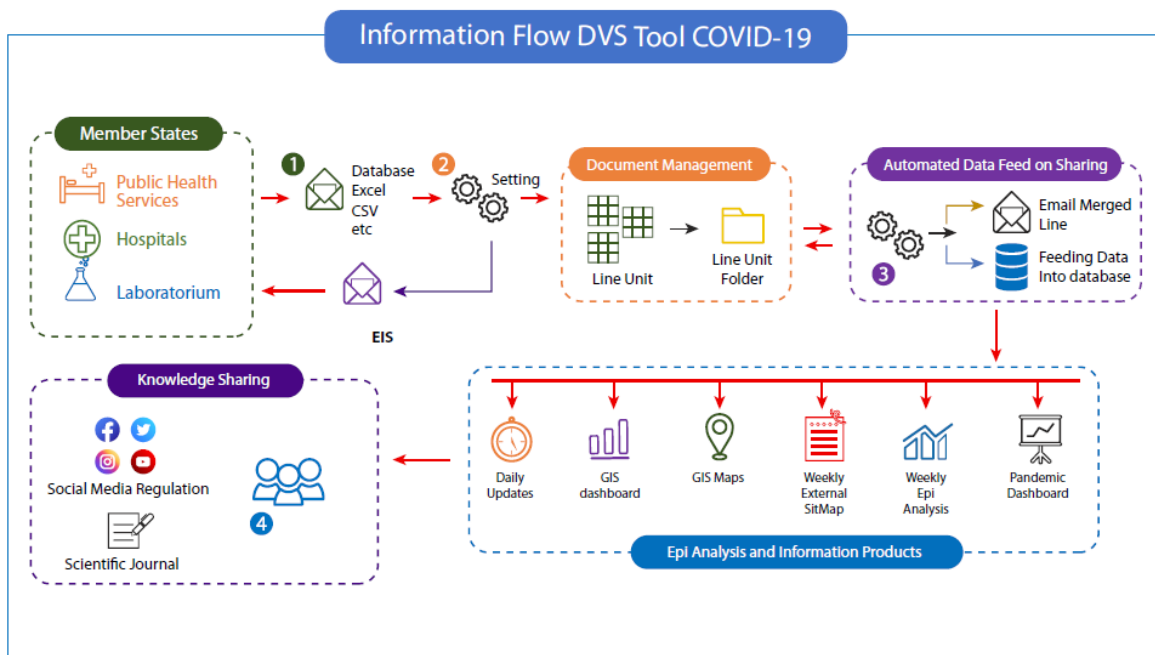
Information Flow DVS Tool COVID-19

Member States

Public Health Services

Hospitals

Laboratorium

1

Database
Excel
CSV
etc

2

Setting

EIS

Document Management

Line Unit

Line Unit Folder

Automated Data Feed on Sharing

Email Merged Line

Feeding Data Into database

3

Knowledge Sharing

Social Media Regulation

Scientific Journal

4

Daily Updates

GIS dashboard

GIS Maps

Weekly External SitMap

Weekly Epi Analysis

Pandemic Dashboard

Epi Analysis and Information Products